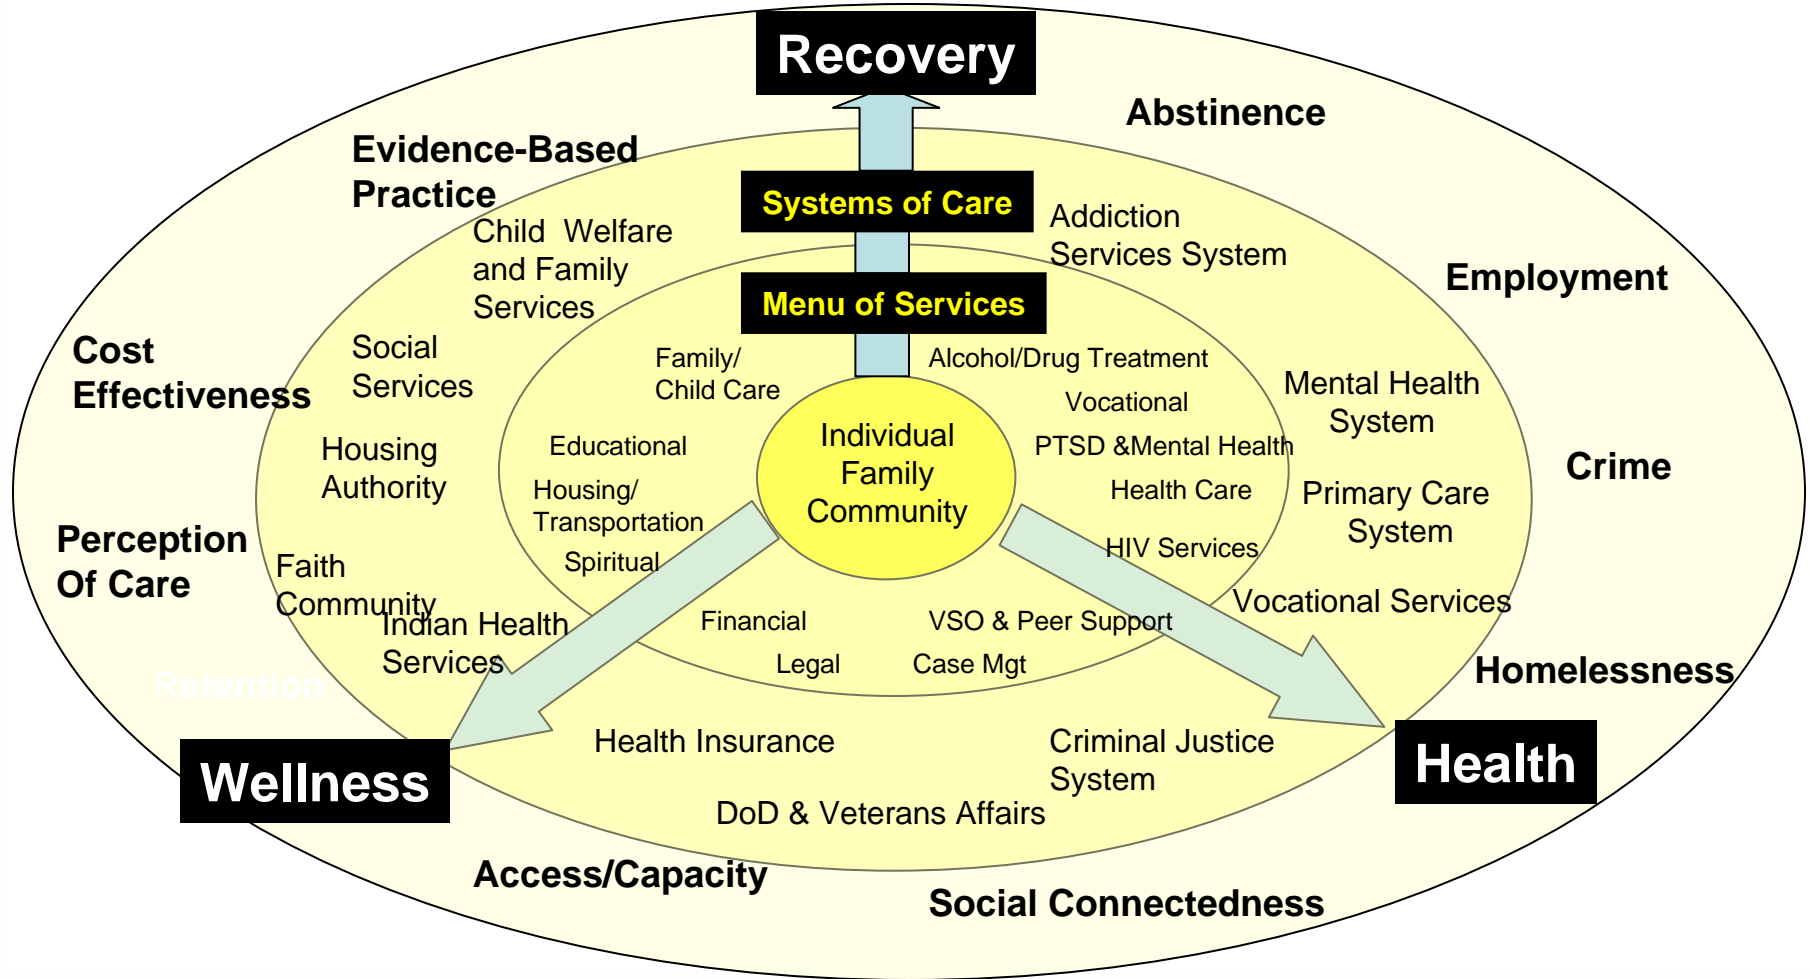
Recovery

Abstinence

Evidence-Based Practice

Systems of Care

Addiction Services System

Child Welfare and Family Services

Employment

Menu of Services

Cost Effectiveness

Social Services

Family/ Child Care

Alcohol/Drug Treatment

Mental Health System

Vocational

Housing Authority

Educational

Individual Family Community

PTSD &Mental Health

Crime

Health Care

Primary Care System

Housing/ Transportation

Perception Of Care

Spiritual

HIV Services

Faith Community

Vocational Services

Indian Health Services

Financial

VSO & Peer Support

Retention

Legal

Case Mgt

Homelessness

Health Insurance

Criminal Justice System

Wellness

Health

DoD & Veterans Affairs

Access/Capacity

Social Connectedness